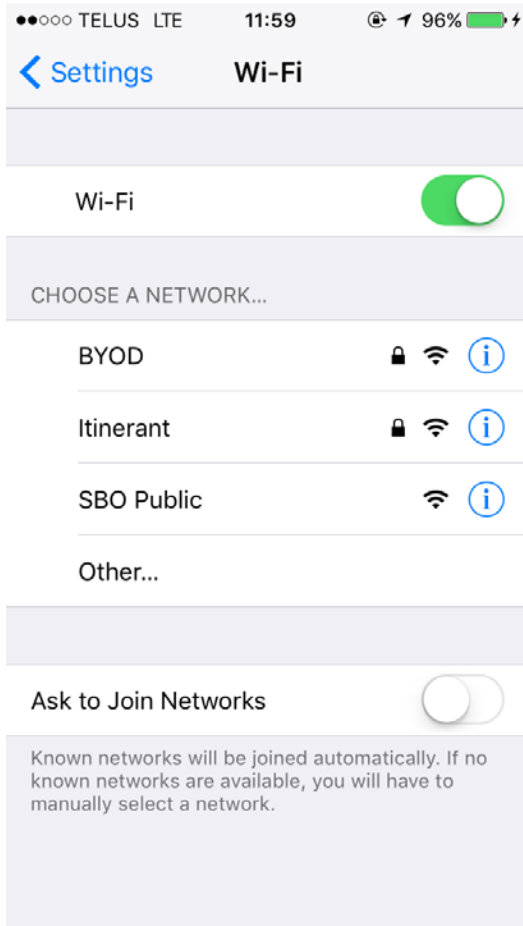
●●○○○ TELUS LTE 11:59 96%

Settings Wi-Fi

Wi-Fi

CHOOSE A NETWORK...

BYOD

Itinerant

SBO Public

Other...

Ask to Join Networks

Known networks will be joined automatically. If no known networks are available, you will have to manually select a network.